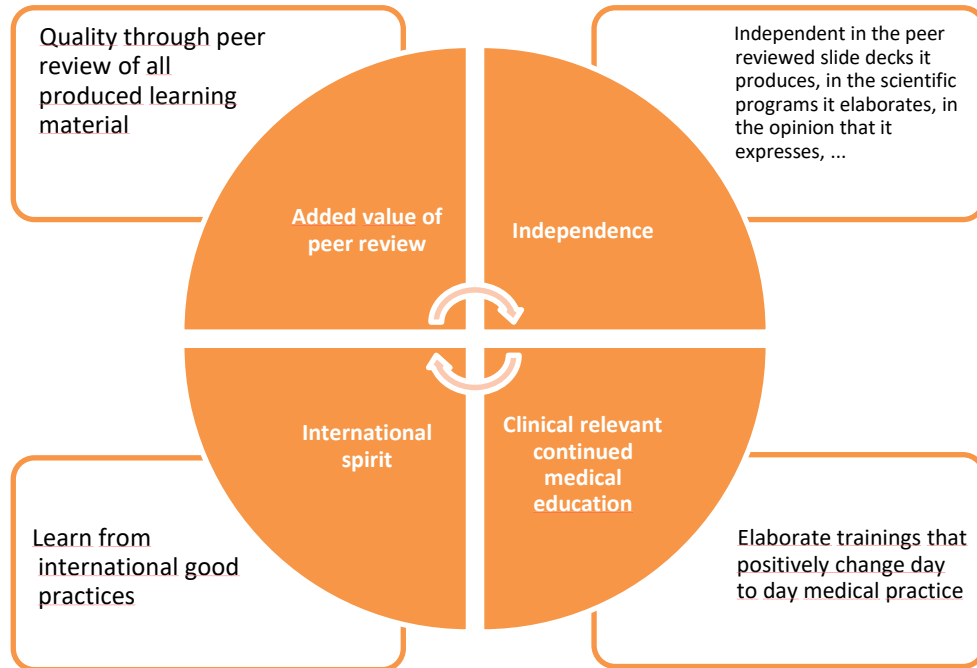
Quality through peer review of all produced learning material

Independent in the peer reviewed slide decks it produces, in the scientific programs it elaborates, in the opinion that it expresses, ...

Added value of peer review

Independence

International spirit

Clinical relevant continued medical education

Learn from international good practices

Elaborate trainings that positively change day to day medical practice